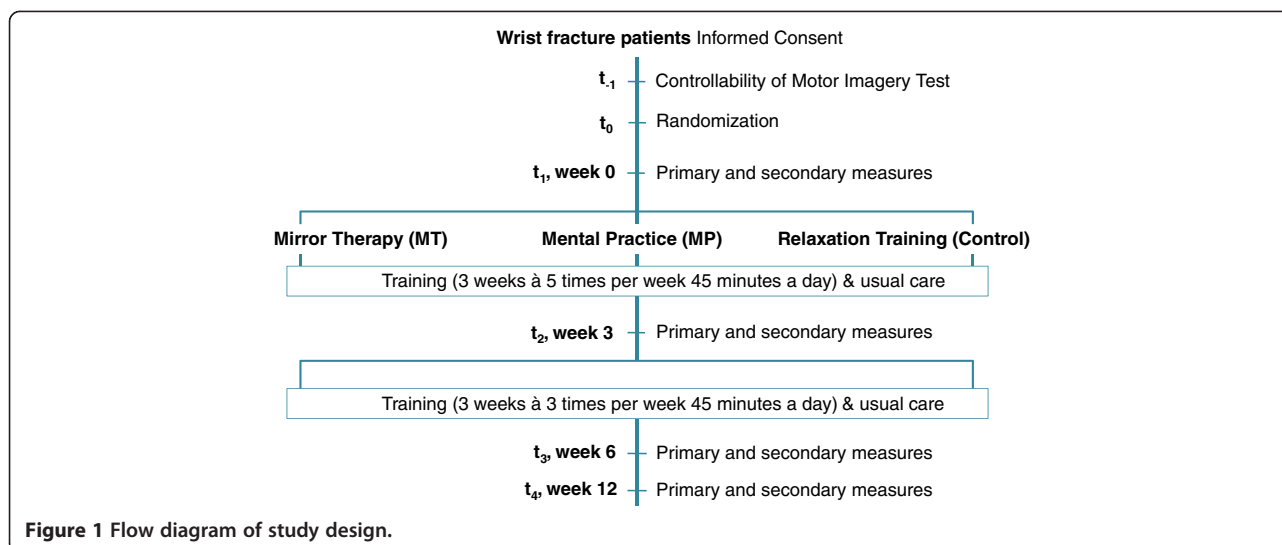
**Wrist fracture patients** Informed Consent

$t_{-1}$ Controllability of Motor Imagery Test

$t_0$ Randomization

$t_1$, week 0 Primary and secondary measures

**Mirror Therapy (MT)** **Mental Practice (MP)** **Relaxation Training (Control)**

Training (3 weeks à 5 times per week 45 minutes a day) & usual care

$t_2$, week 3 Primary and secondary measures

Training (3 weeks à 3 times per week 45 minutes a day) & usual care

$t_3$, week 6 Primary and secondary measures

$t_4$, week 12 Primary and secondary measures

**Figure 1 Flow diagram of study design.**